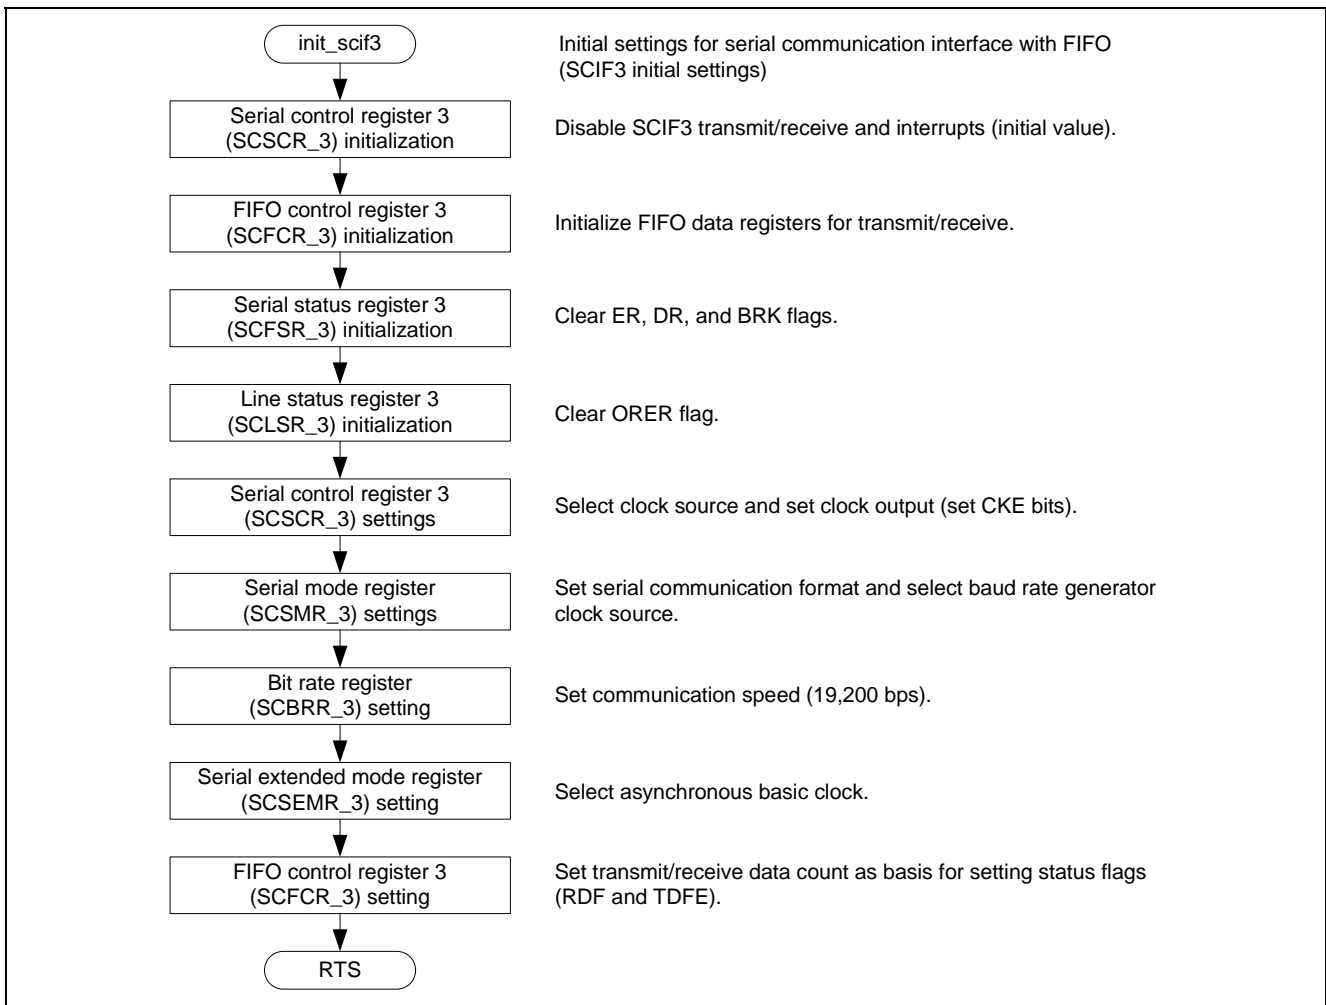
init_scif3

Initial settings for serial communication interface with FIFO (SCIF3 initial settings)

Serial control register 3 (SCSCR_3) initialization

Disable SCIF3 transmit/receive and interrupts (initial value).

FIFO control register 3 (SCFCR_3) initialization

Initialize FIFO data registers for transmit/receive.

Serial status register 3 (SCFSR_3) initialization

Clear ER, DR, and BRK flags.

Line status register 3 (SCLSR_3) initialization

Clear ORER flag.

Serial control register 3 (SCSCR_3) settings

Select clock source and set clock output (set CKE bits).

Serial mode register (SCSMR_3) settings

Set serial communication format and select baud rate generator clock source.

Bit rate register (SCBRR_3) setting

Set communication speed (19,200 bps).

Serial extended mode register (SCSEMR_3) setting

Select asynchronous basic clock.

FIFO control register 3 (SCFCR_3) setting

Set transmit/receive data count as basis for setting status flags (RDF and TDFE).

RTS